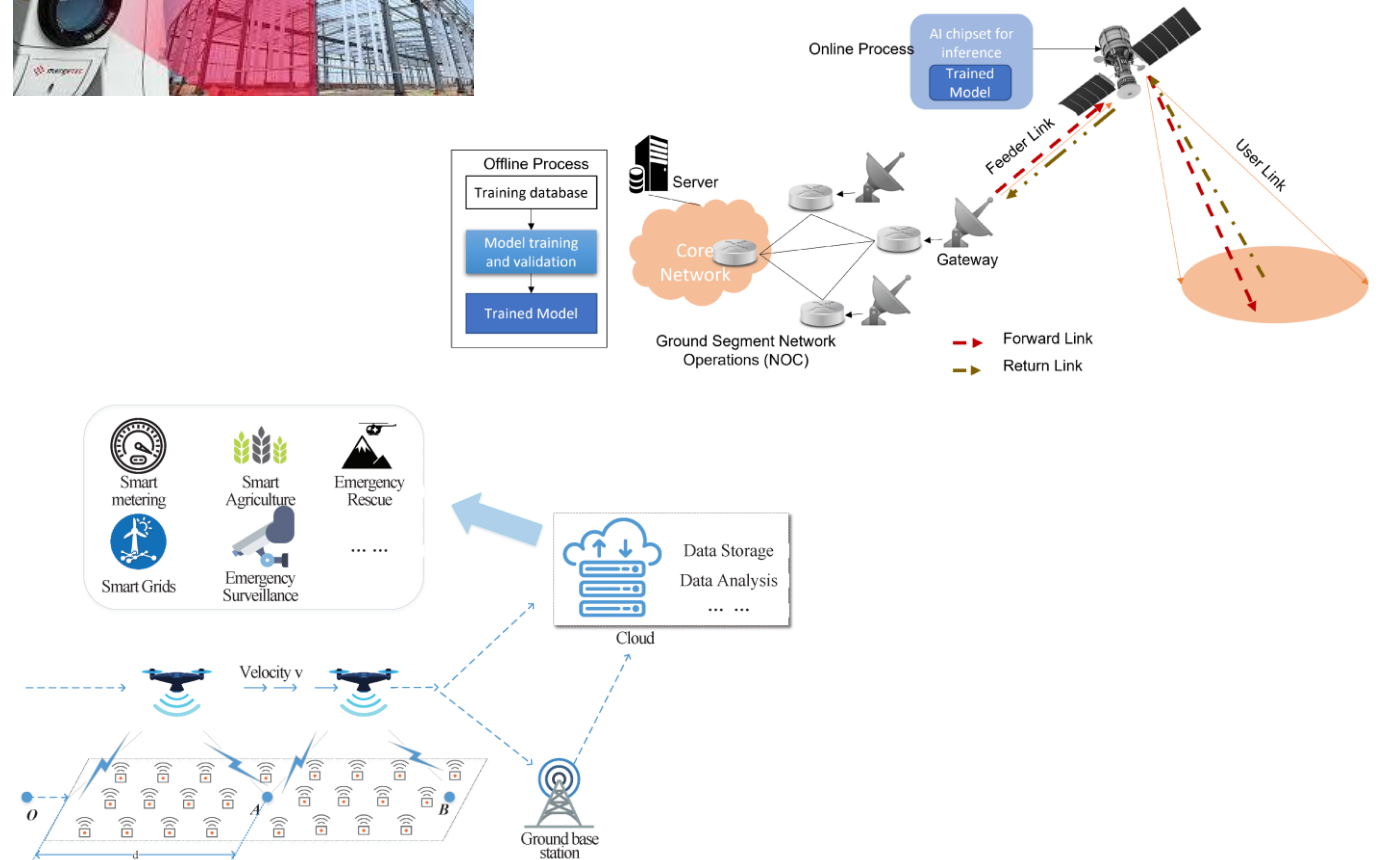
Online Process

AI chipset for inference

Trained Model

Feeder Link

User Link

Offline Process

Training database

Model training and validation

Trained Model

Server

Core Network

Gateway

Ground Segment Network Operations (NOC)

Forward Link

Return Link

Smart metering

Smart Agriculture

Emergency Rescue

Smart Grids

Emergency Surveillance

... ...

Data Storage

Data Analysis

... ...

Cloud

Velocity v

O

A

B

d

Ground base station